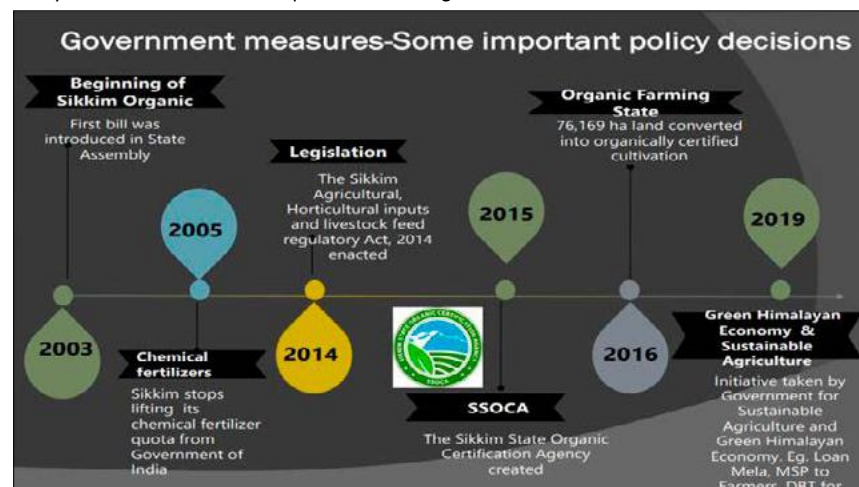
Government measures-Some important policy decisions

Beginning of Sikkim Organic
First bill was introduced in State Assembly

2003

2005

Chemical fertilizers
Sikkim stops lifting its chemical fertilizer quota from Government of India

Legislation
The Sikkim Agricultural, Horticultural inputs and livestock feed regulatory Act, 2014 enacted

2014

2015

SSOCA

SSOCA
The Sikkim State Organic Certification Agency created

Organic Farming State
76,169 ha land converted into organically certified cultivation

2016

2019

Green Himalayan Economy & Sustainable Agriculture
Initiative taken by Government for Sustainable Agriculture and Green Himalayan Economy. Eg. Loan Mela, MSP to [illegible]